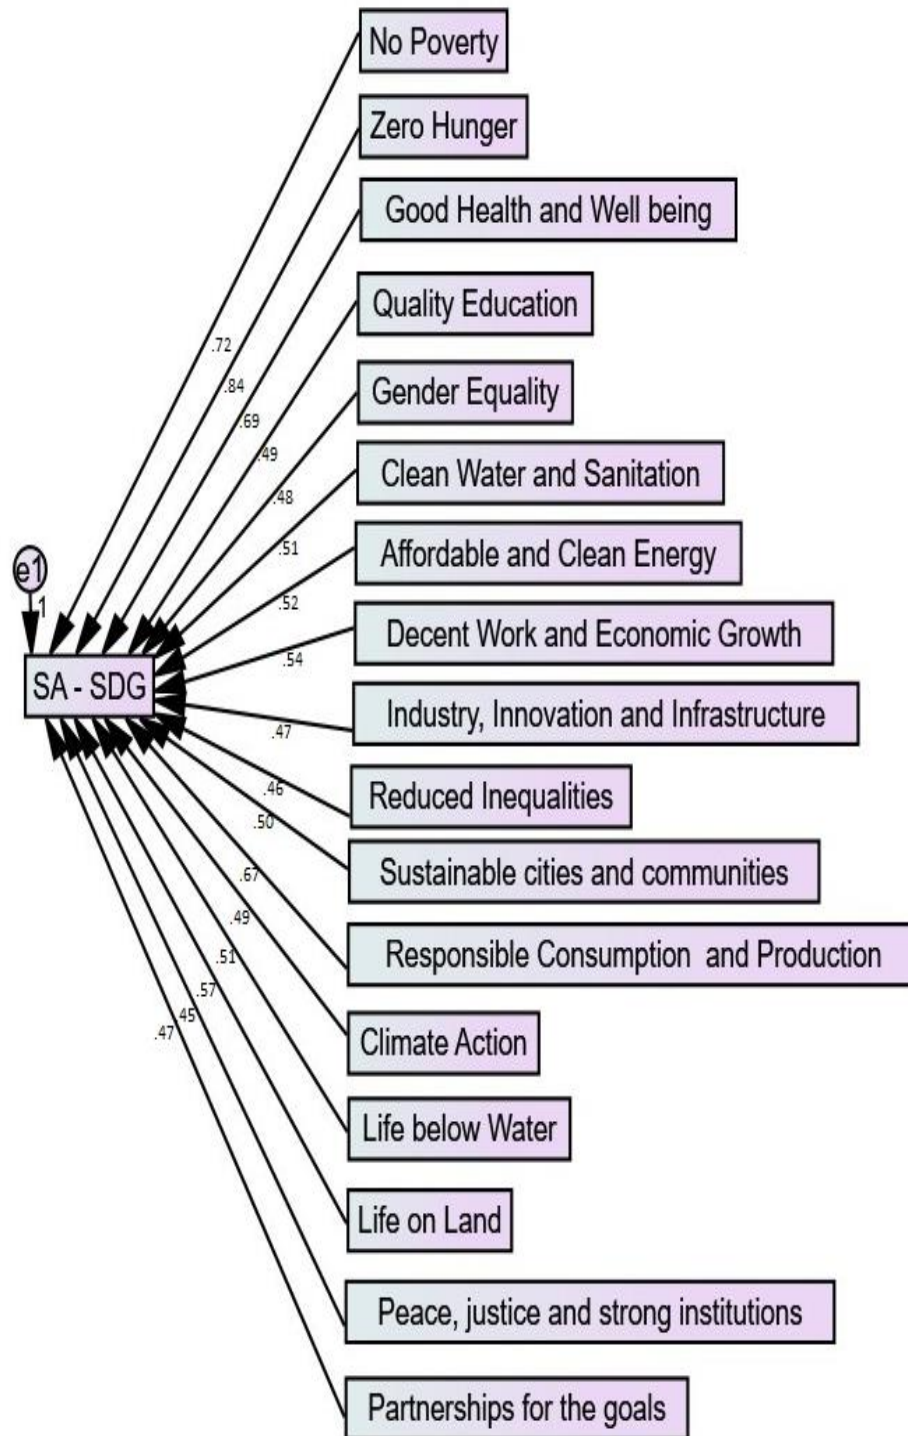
No Poverty

Zero Hunger

Good Health and Well being

Quality Education

Gender Equality

Clean Water and Sanitation

Affordable and Clean Energy

Decent Work and Economic Growth

Industry, Innovation and Infrastructure

Reduced Inequalities

Sustainable cities and communities

Responsible Consumption and Production

Climate Action

Life below Water

Life on Land

Peace, justice and strong institutions

Partnerships for the goals

e1

1

SA - SDG

.72

.84

.69

.49

.48

.51

.52

.54

.47

.46

.50

.67

.49

.51

.57

.45

.47